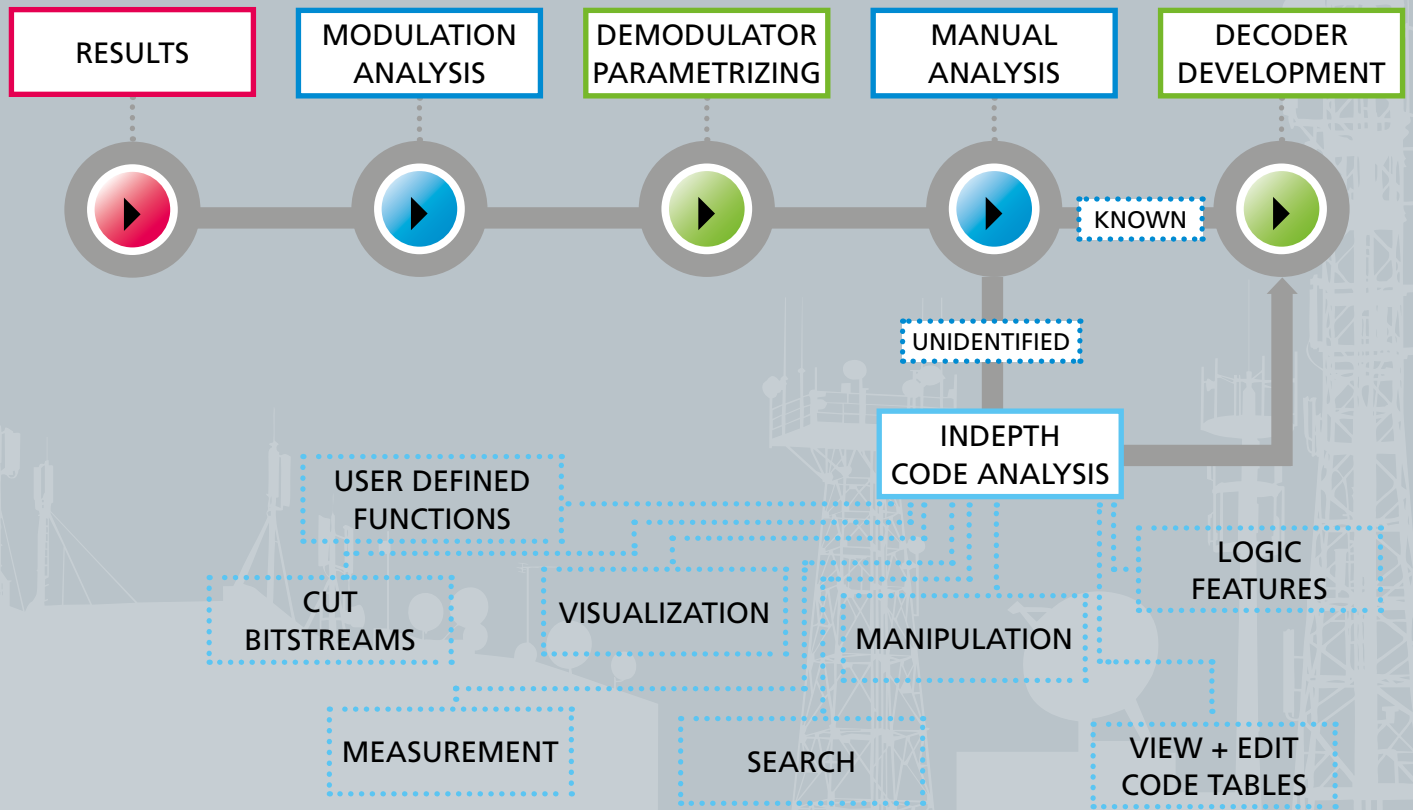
RESULTS

MODULATION ANALYSIS

DEMODULATOR PARAMETRIZING

MANUAL ANALYSIS

DECODER DEVELOPMENT

KNOWN

UNIDENTIFIED

INDEPTH CODE ANALYSIS

USER DEFINED FUNCTIONS

LOGIC FEATURES

CUT BITSTREAMS

VISUALIZATION

MANIPULATION

MEASUREMENT

SEARCH

VIEW + EDIT CODE TABLES